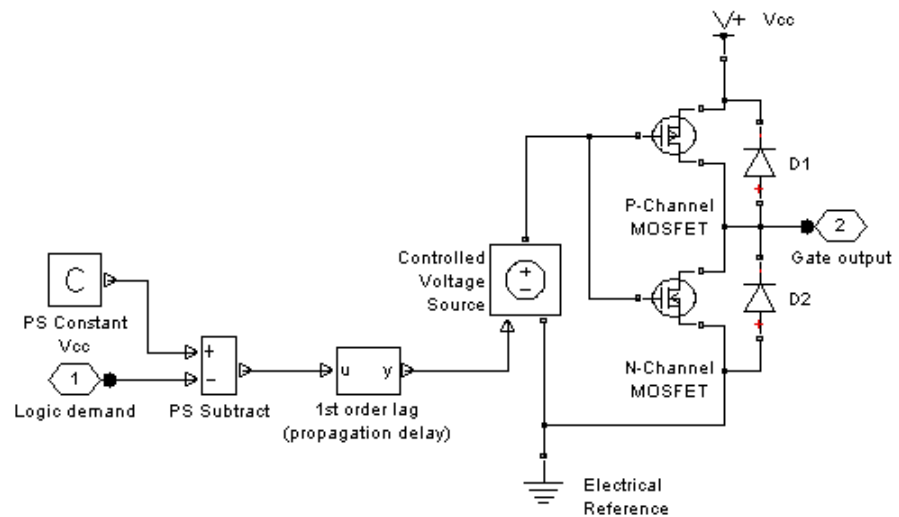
V+ Vcc

D1

P-Channel MOSFET

2

Gate output

Controlled Voltage Source

+
−

D2

C

PS Constant Vcc

+
−

1

Logic demand

PS Subtract

u y

1st order lag (propagation delay)

N-Channel MOSFET

Electrical Reference